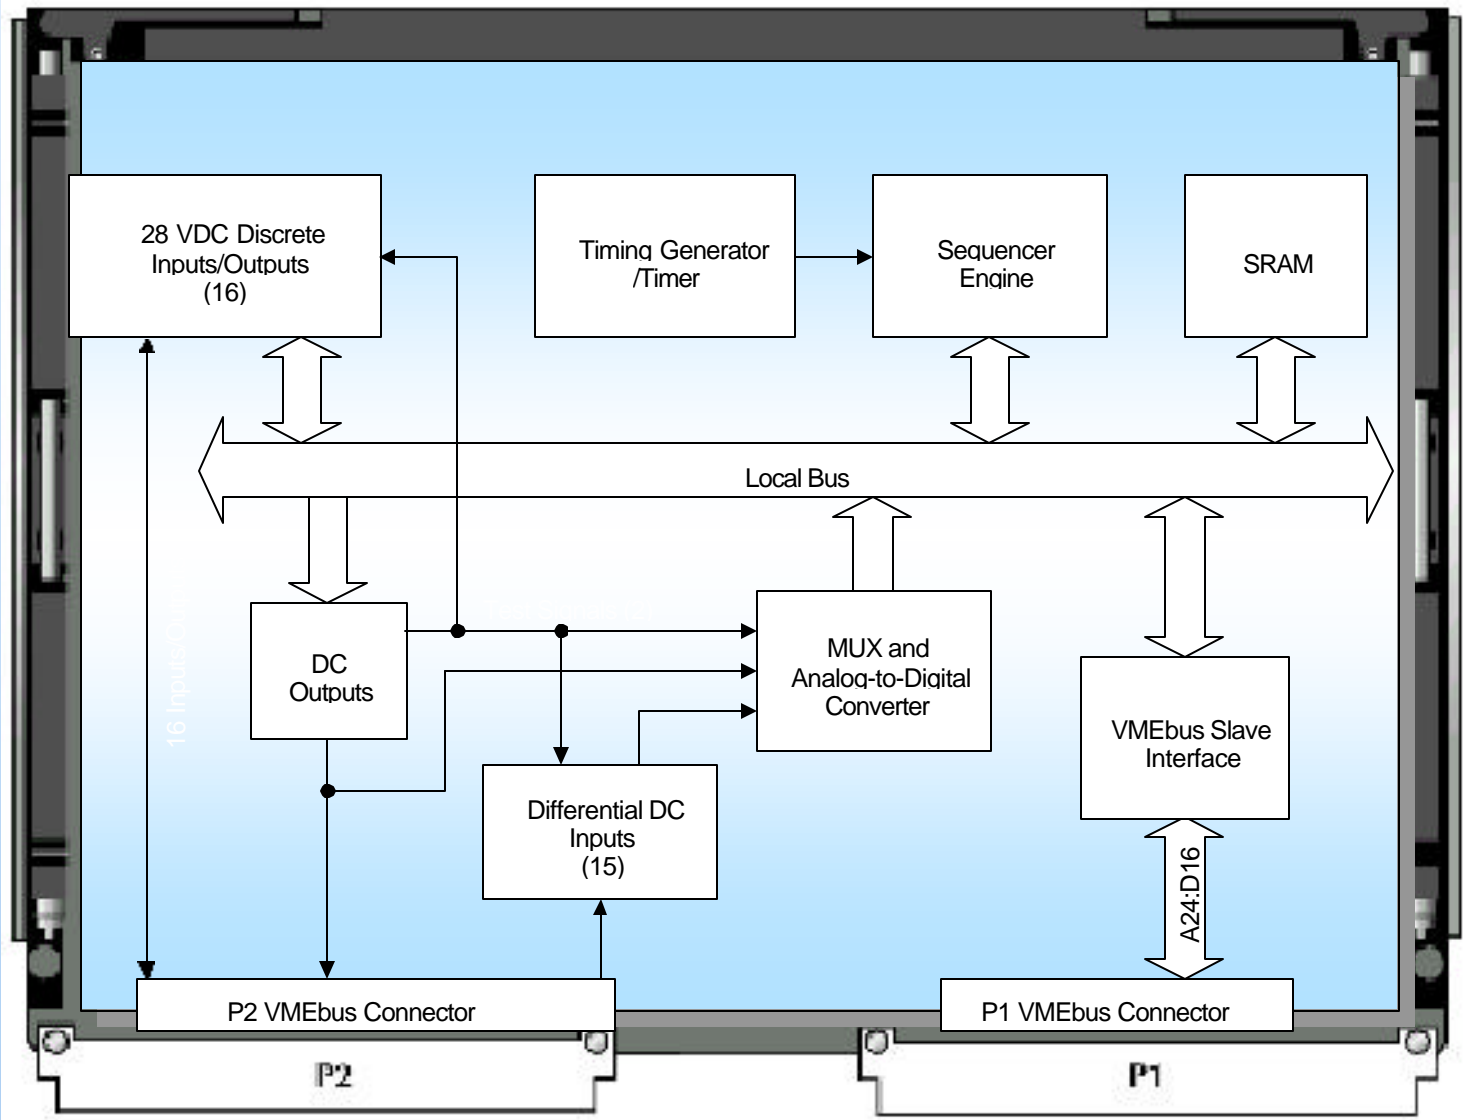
28 VDC Discrete Inputs/Outputs (16)

Timing Generator /Timer

Sequencer Engine

SRAM

Local Bus

16 Inputs/Out

DC Outputs

MUX and Analog-to-Digital Converter

VMEbus Slave Interface

Differential DC Inputs (15)

A24:D16

P2 VMEbus Connector

P1 VMEbus Connector

P2

P1